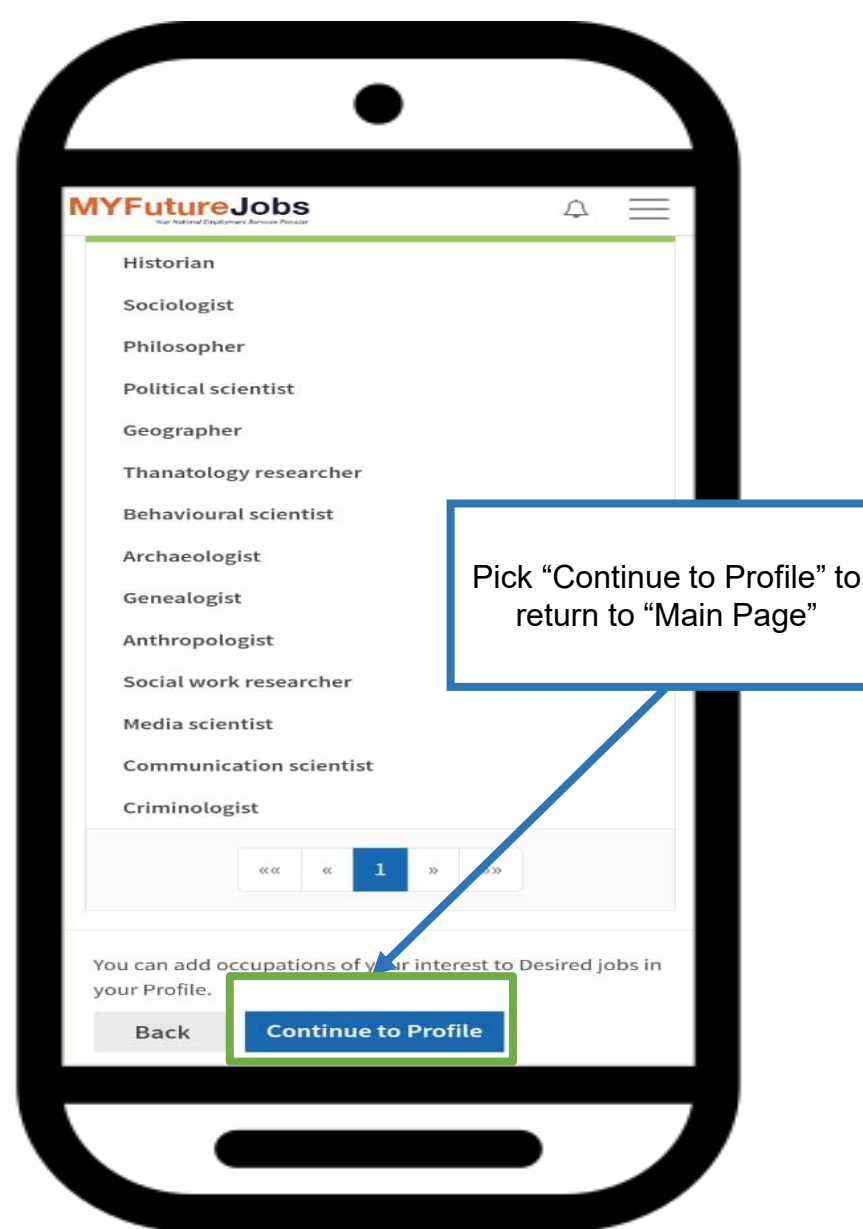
MYFutureJobs
Your National Employment Services Provider

Historian

Sociologist

Philosopher

Political scientist

Geographer

Thanatology researcher

Behavioural scientist

Archaeologist

Genealogist

Anthropologist

Social work researcher

Media scientist

Communication scientist

Criminologist

«« « 1 » »»

Pick “Continue to Profile” to return to “Main Page”

You can add occupations of y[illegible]r interest to Desired jobs in your Profile.

Back

Continue to Profile